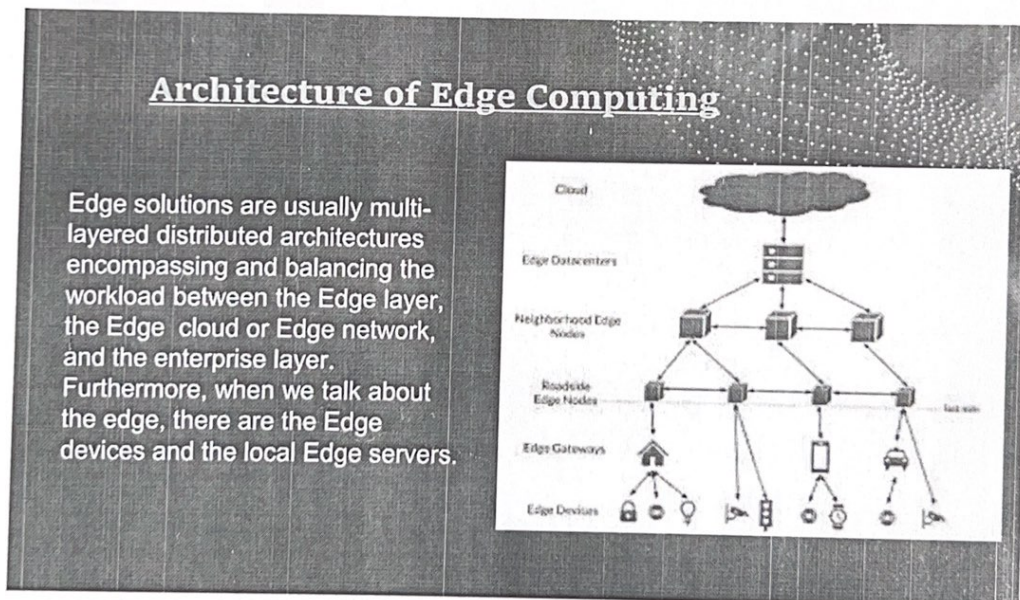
Architecture of Edge Computing

Edge solutions are usually multilayered distributed architectures encompassing and balancing the workload between the Edge layer, the Edge cloud or Edge network, and the enterprise layer. Furthermore, when we talk about the edge, there are the Edge devices and the local Edge servers.

Cloud

Edge Datacenters

Neighborhood Edge Nodes

Roadside Edge Nodes

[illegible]

Edge Gateways

Edge Devices